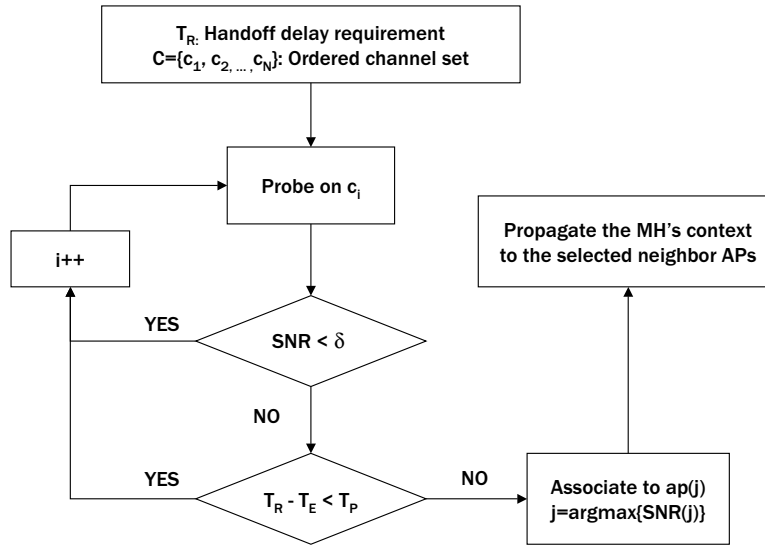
$T_{R:}$ Handoff delay requirement
C={$c_1$, $c_{2, \ldots,}$ $c_N$}: Ordered channel set

Probe on $c_i$

Propagate the MH's context to the selected neighbor APs

i++

YES

SNR < $\delta$

NO

YES

$T_R$ - $T_E$ < $T_P$

NO

Associate to ap(j)
j=argmax{SNR(j)}